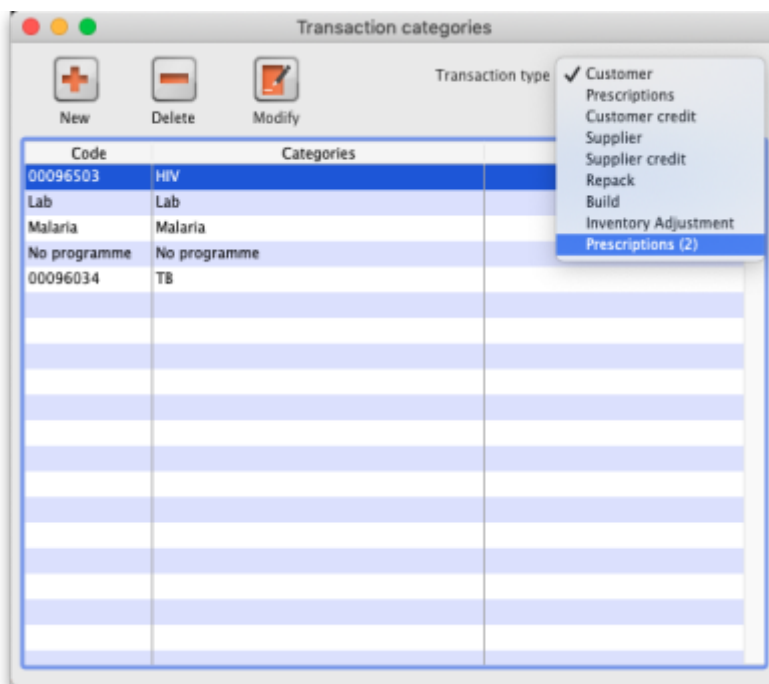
Transaction categories

New
Delete
Modify

Transaction type
✓ Customer
Prescriptions
Customer credit
Supplier
Supplier credit
Repack
Build
Inventory Adjustment
Prescriptions (2)

| Code | Categories | |
|---|---|---|
| 00096503 | HIV | |
| Lab | Lab | |
| Malaria | Malaria | |
| No programme | No programme | |
| 00096034 | TB | |